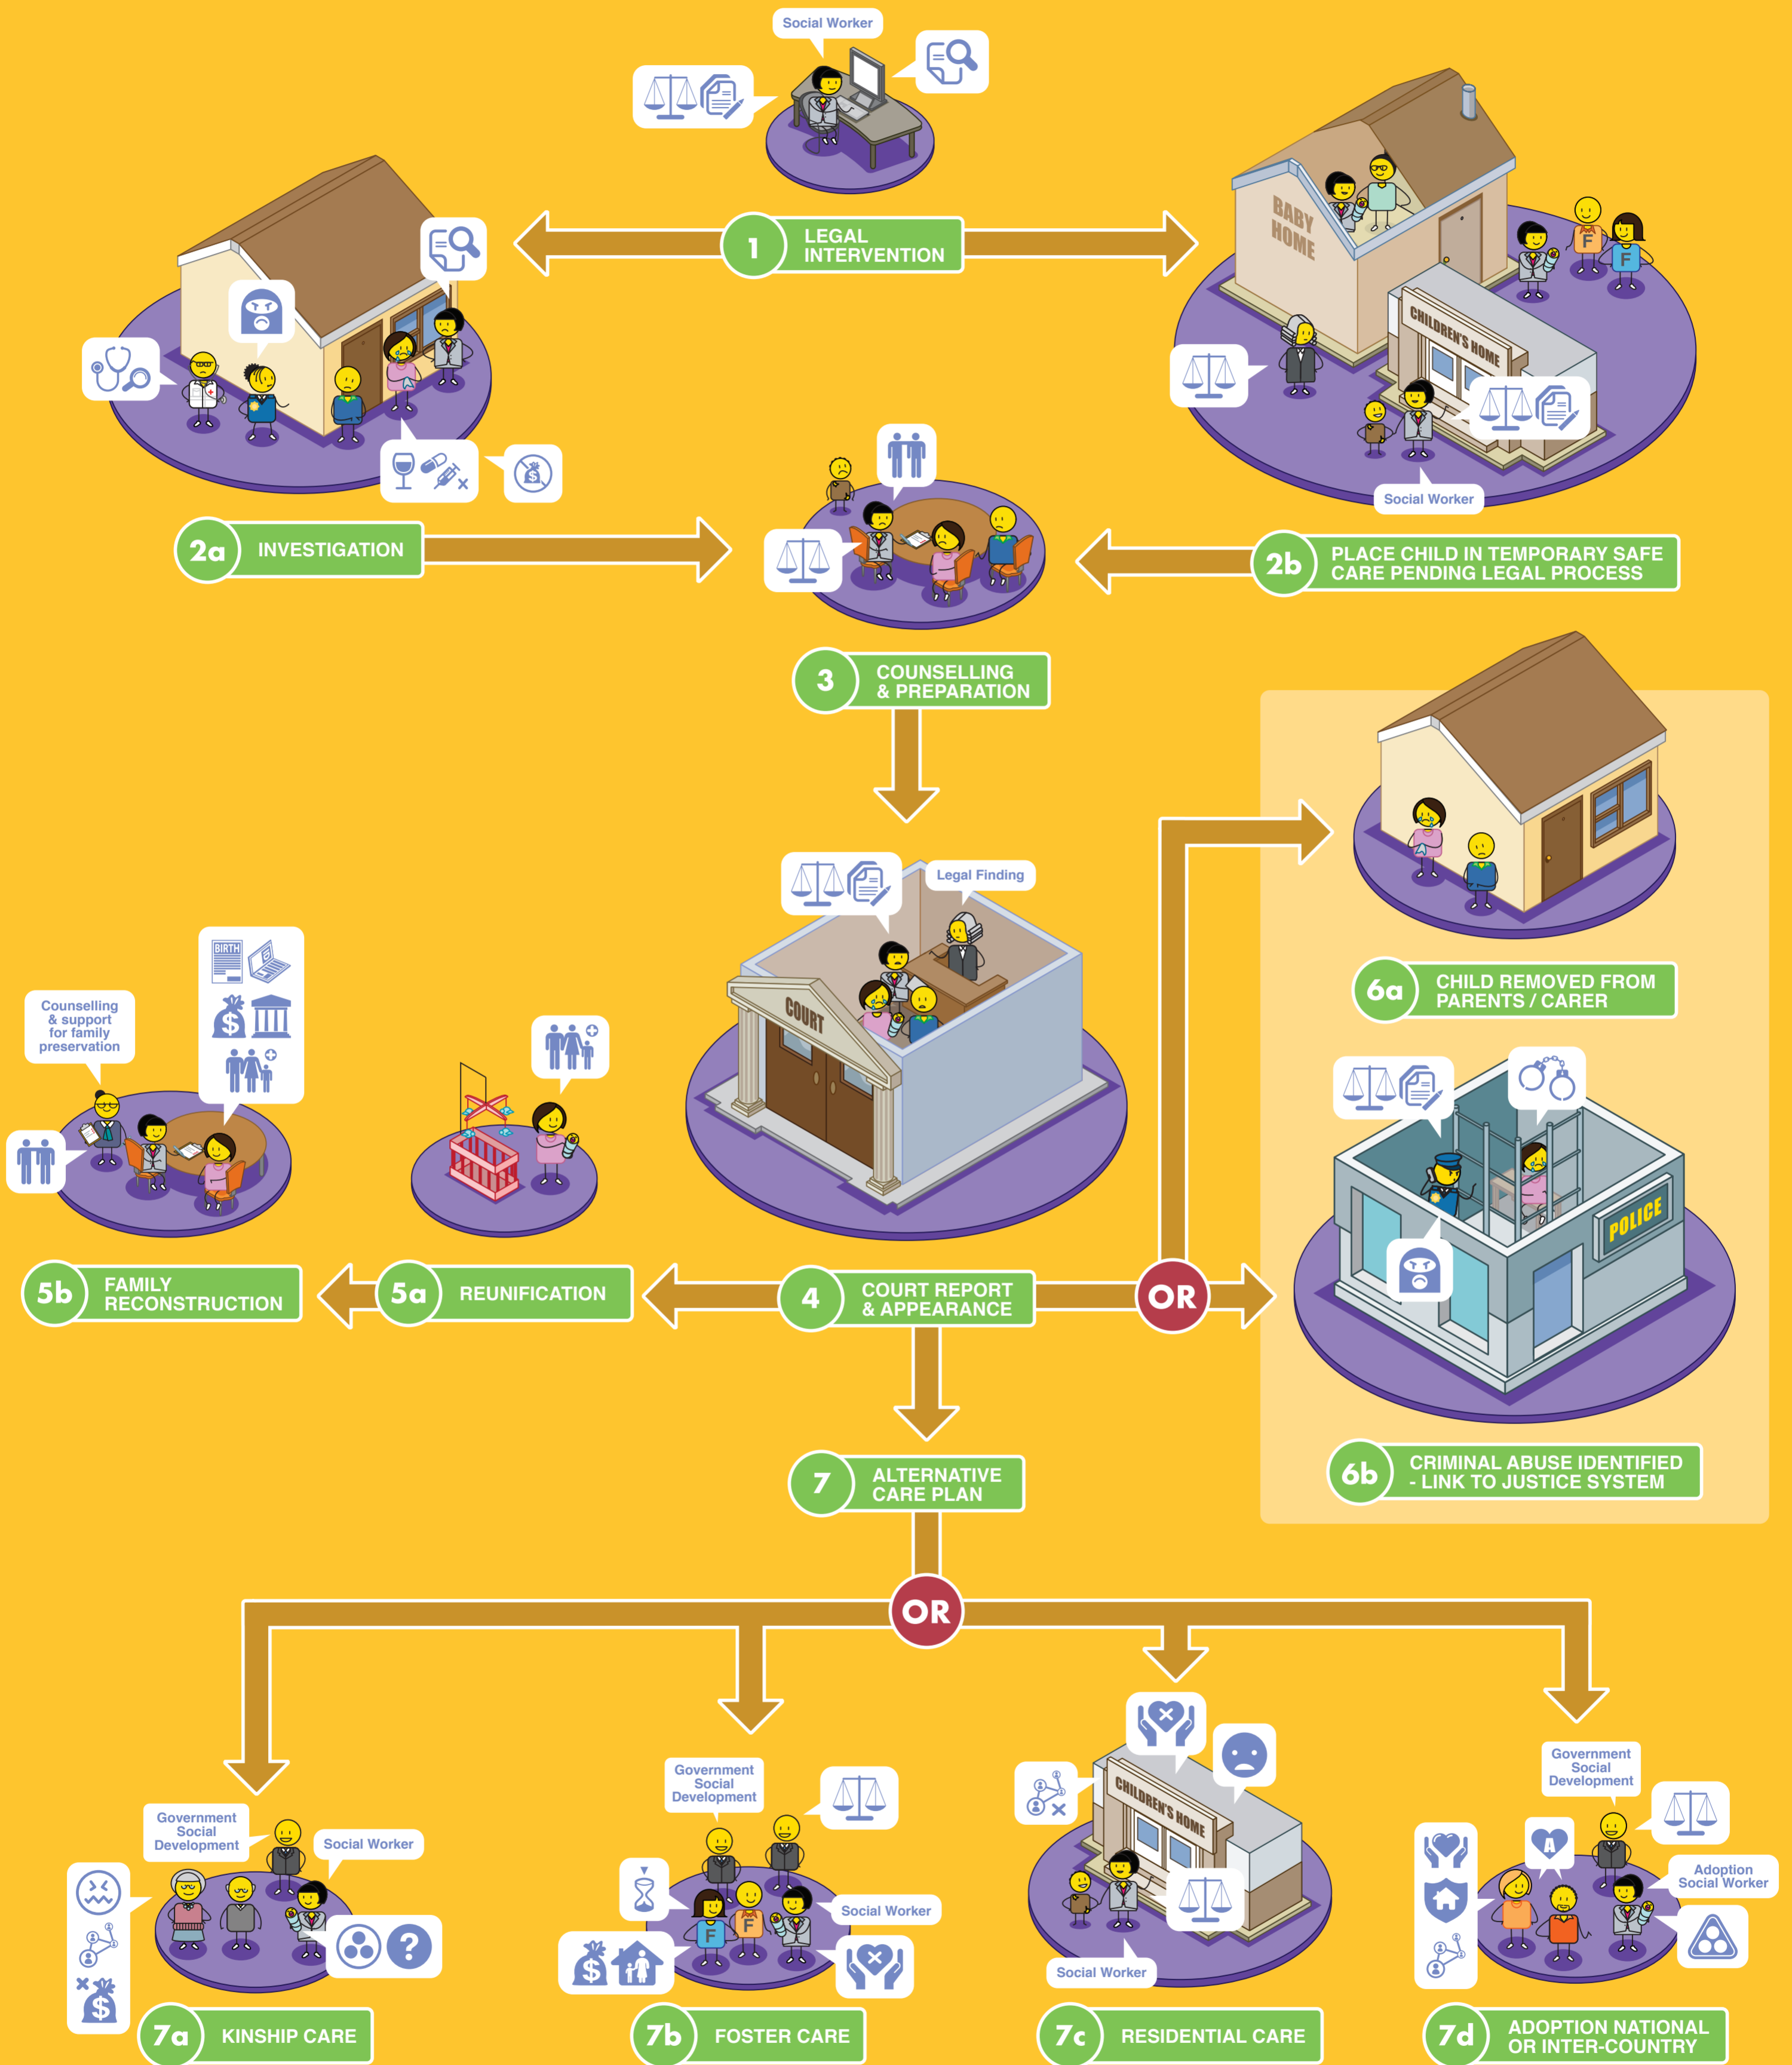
Social Worker

1 LEGAL INTERVENTION

BABY HOME

CHILDREN'S HOME

Social Worker

2a INVESTIGATION

2b PLACE CHILD IN TEMPORARY SAFE CARE PENDING LEGAL PROCESS

3 COUNSELLING & PREPARATION

Legal Finding

COURT

6a CHILD REMOVED FROM PARENTS / CARER

Counselling & support for family preservation

BIRTH

POLICE

5b FAMILY RECONSTRUCTION

5a REUNIFICATION

4 COURT REPORT & APPEARANCE

OR

6b CRIMINAL ABUSE IDENTIFIED - LINK TO JUSTICE SYSTEM

7 ALTERNATIVE CARE PLAN

OR

Government Social Development

Social Worker

Government Social Development

Social Worker

CHILDREN'S HOME

Social Worker

Government Social Development

Adoption Social Worker

7a KINSHIP CARE

7b FOSTER CARE

7c RESIDENTIAL CARE

7d ADOPTION NATIONAL OR INTER-COUNTRY